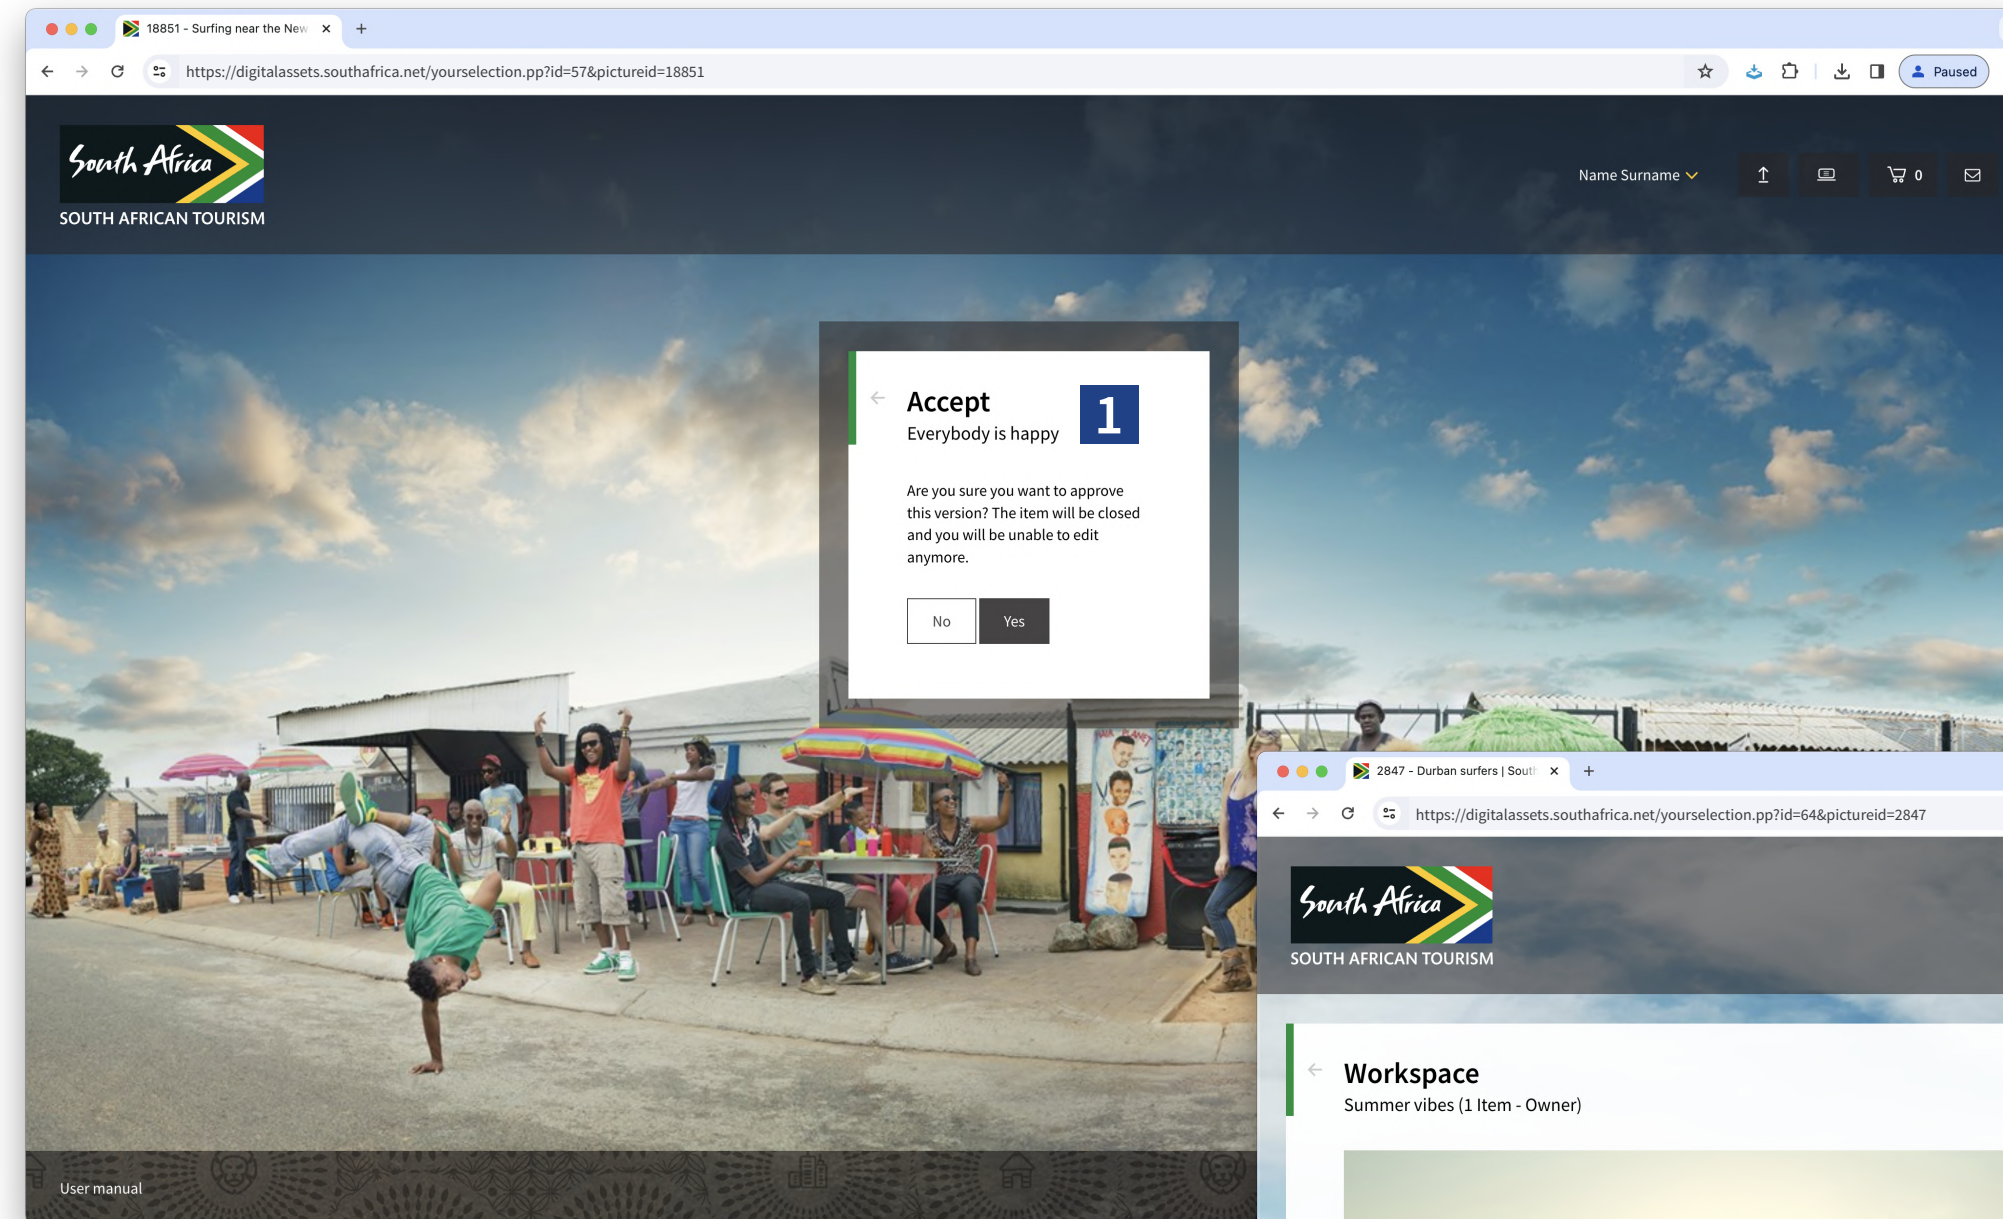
18851 - Surfing near the New ×
+
https://digitalassets.southafrica.net/yourselection.pp?id=57&pictureid=18851
Paused

South Africa
SOUTH AFRICAN TOURISM

Name Surname
0

Accept
Everybody is happy
1

Are you sure you want to approve this version? The item will be closed and you will be unable to edit anymore.

No
Yes

User manual

2847 - Durban surfers | Sout ×
+
https://digitalassets.southafrica.net/yourselection.pp?id=64&pictureid=2847

South Africa
SOUTH AFRICAN TOURISM

Workspace
Summer vibes (1 Item - Owner)